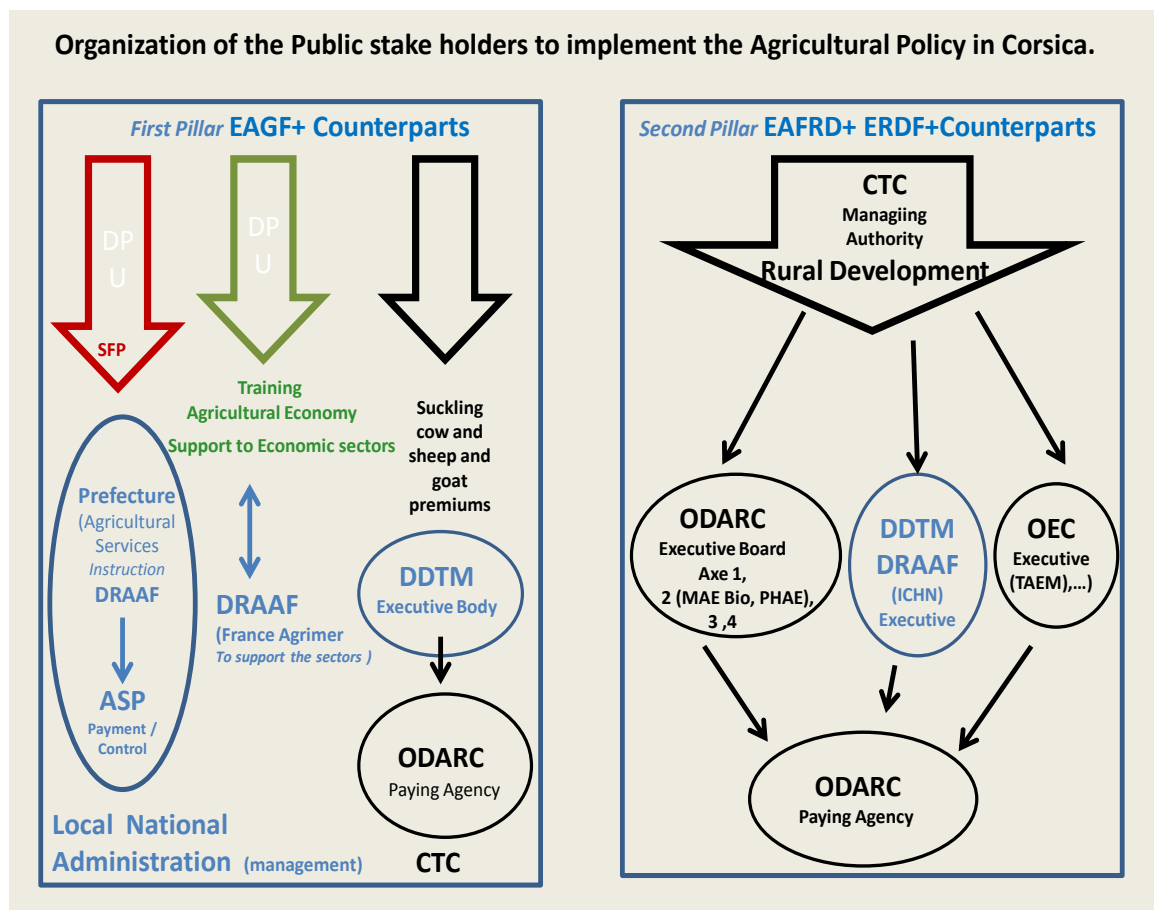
Organization of the Public stake holders to implement the Agricultural Policy in Corsica.

First Pillar EAGF+ Counterparts

DP U

SFP

DP U

Training
Agricultural Economy
Support to Economic sectors

Suckling cow and sheep and goat premiums

Prefecture (Agricultural Services Instruction DRAAF

ASP
Payment / Control

DRAAF
(France Agrimer
To support the sectors )

DDTM
Executive Body

ODARC
Paying Agency

Local National Administration (management)

CTC

Second Pillar EAFRD+ ERDF+Counterparts

CTC
Managiing Authority
Rural Development

ODARC
Executive Board
Axe 1,
2 (MAE Bio, PHAE),
3 ,4

DDTM
DRAAF
(ICHN)
Executive

OEC
Executive
(TAEM),…)

ODARC
Paying Agency